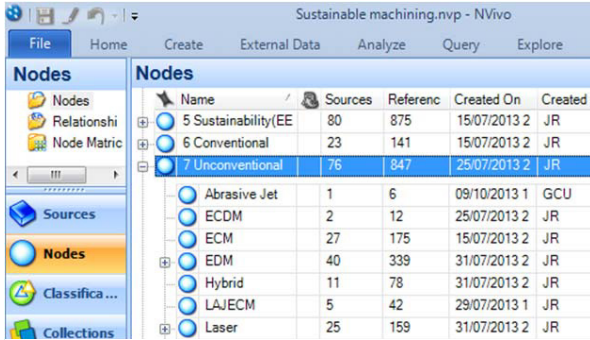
Sustainable machining.nvp - NVivo

File Home Create External Data Analyze Query Explore

Nodes

Nodes
Relationshi
Node Matric

Sources
Nodes
Classifica...
Collections

Nodes

| Name | | Sources | Referenc | Created On | Created |
|---|---|---|---|---|---|
| 5 Sustainability(EE | | 80 | 875 | 15/07/2013 2 | JR |
| 6 Conventional | | 23 | 141 | 15/07/2013 2 | JR |
| 7 Unconventional | | 76 | 847 | 25/07/2013 2 | JR |
| Abrasive Jet | | 1 | 6 | 09/10/2013 1 | GCU |
| ECDM | | 2 | 12 | 25/07/2013 2 | JR |
| ECM | | 27 | 175 | 15/07/2013 2 | JR |
| EDM | | 40 | 339 | 31/07/2013 2 | JR |
| Hybrid | | 11 | 78 | 31/07/2013 2 | JR |
| LAJECM | | 5 | 42 | 29/07/2013 1 | JR |
| Laser | | 25 | 159 | 31/07/2013 2 | JR |